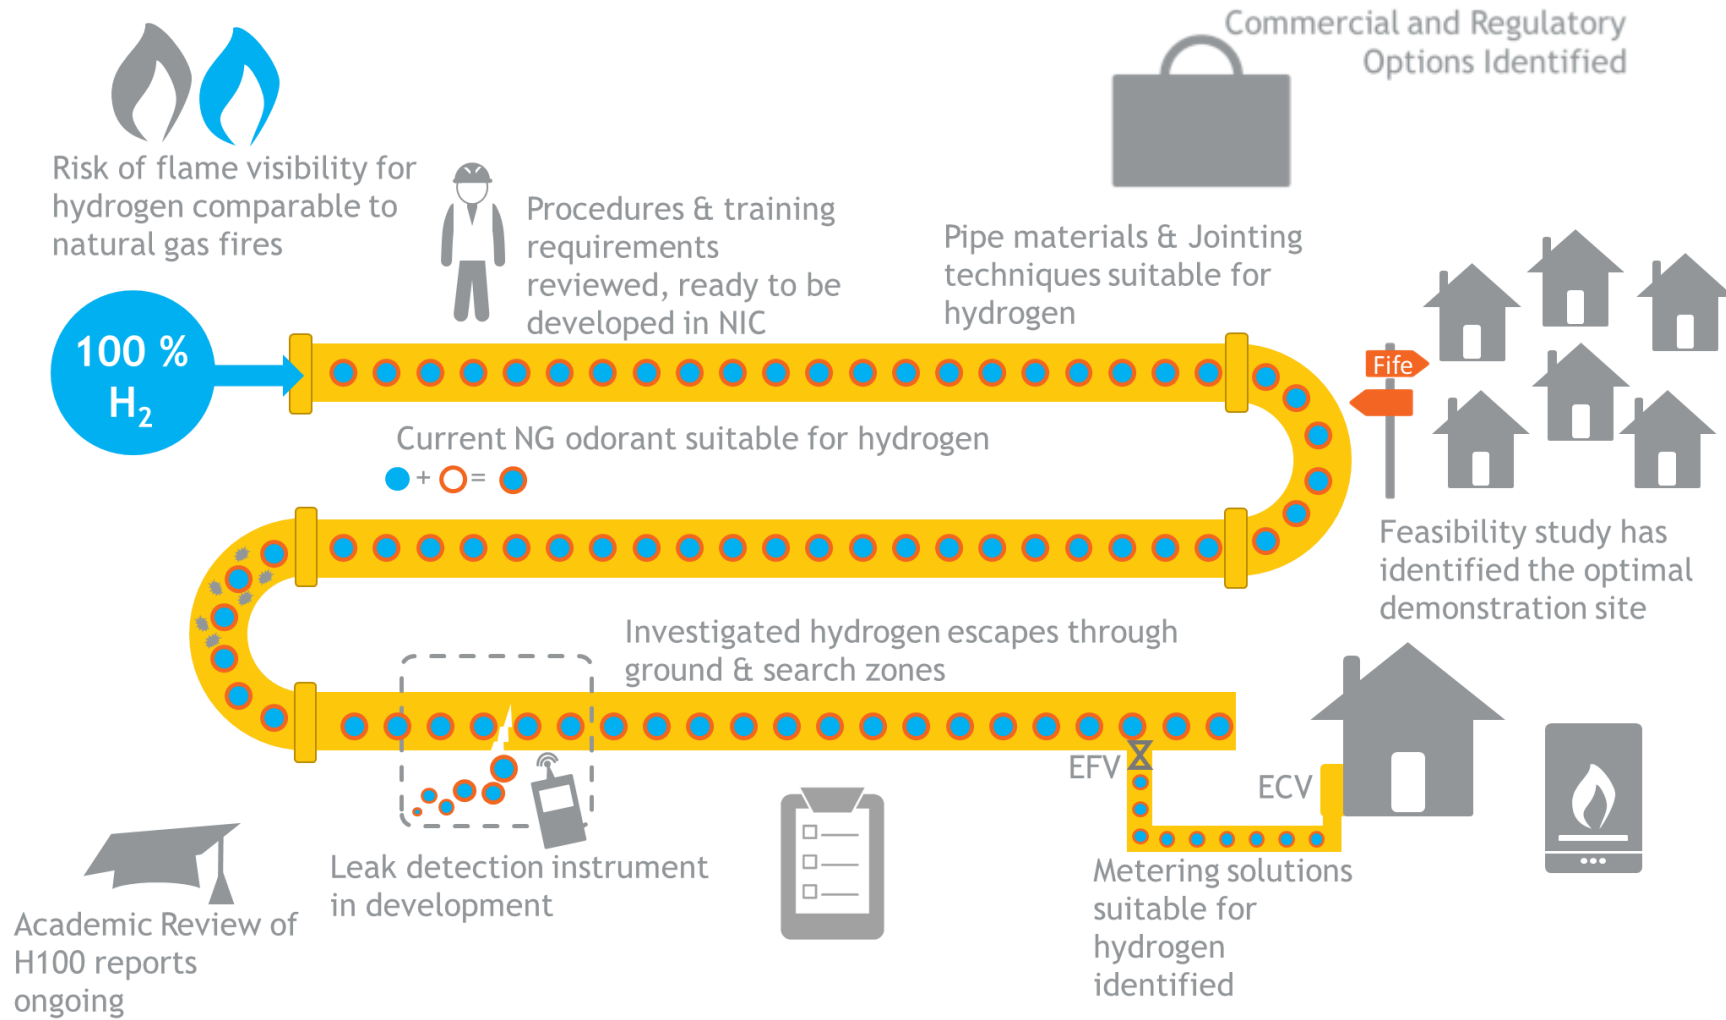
Commercial and Regulatory Options Identified

Risk of flame visibility for hydrogen comparable to natural gas fires

Procedures & training requirements reviewed, ready to be developed in NIC

Pipe materials & Jointing techniques suitable for hydrogen

100 % $H_2$

Fife

Current NG odorant suitable for hydrogen

+ =

Feasibility study has identified the optimal demonstration site

Investigated hydrogen escapes through ground & search zones

EFV

ECV

Leak detection instrument in development

Metering solutions suitable for hydrogen identified

Academic Review of H100 reports ongoing